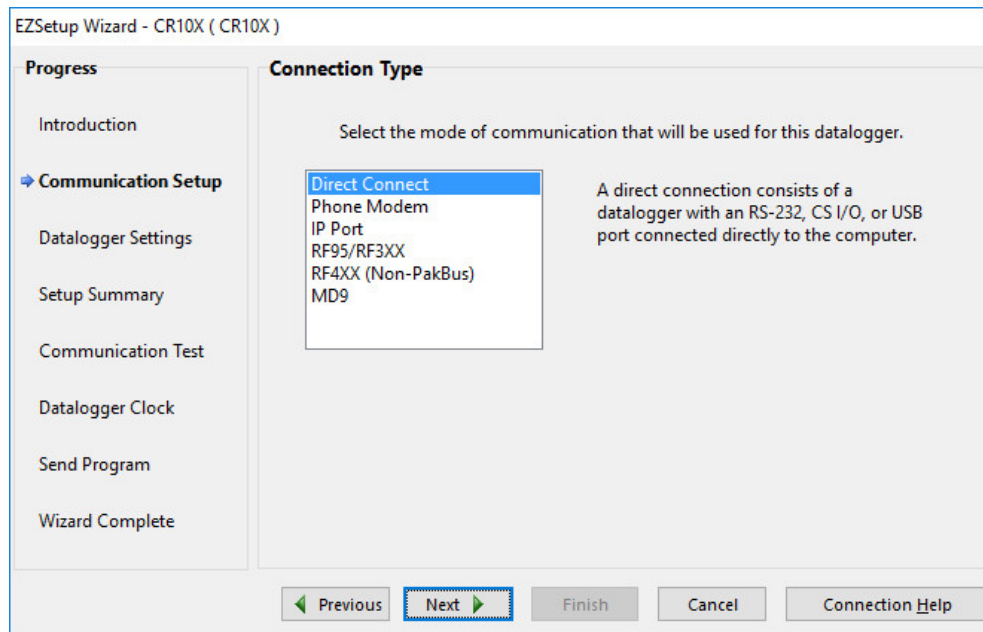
EZSetup Wizard - CR10X ( CR10X )

Progress

Introduction

Communication Setup

Datalogger Settings

Setup Summary

Communication Test

Datalogger Clock

Send Program

Wizard Complete

Connection Type

Select the mode of communication that will be used for this datalogger.

Direct Connect
Phone Modem
IP Port
RF95/RF3XX
RF4XX (Non-PakBus)
MD9

A direct connection consists of a datalogger with an RS-232, CS I/O, or USB port connected directly to the computer.

Previous

Next

Finish

Cancel

Connection Help